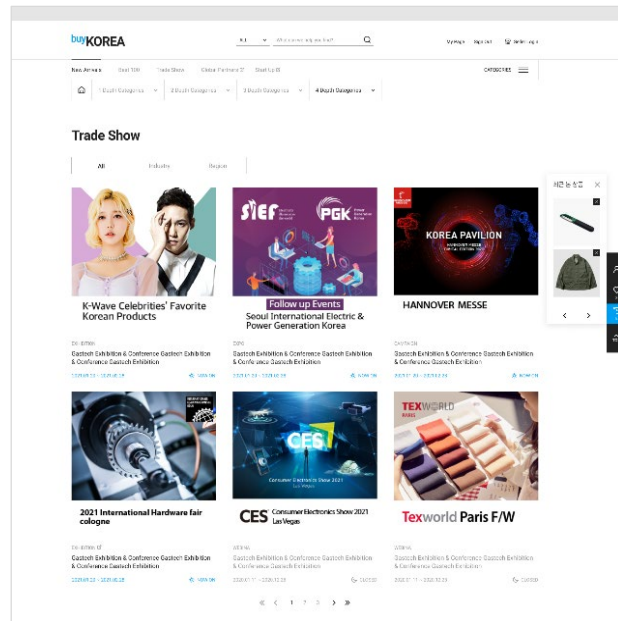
buyKOREA

All | What are you looking for?

My Page | Sign Up | Sign In

New Arrivals | Best 100 | Trade Show | Global Partners | Start Up

CATEGORIES

1 Depth Categories | 2 Depth Categories | 3 Depth Categories | 4 Depth Categories

Trade Show

All | Industry | Region

K-Wave Celebrities' Favorite Korean Products

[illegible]

Gastech Exhibition & Conference Gastech Exhibition & Conference Gastech Exhibition

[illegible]

SIEF | PGK

Follow up Events

Seoul International Electric & Power Generation Korea

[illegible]

Gastech Exhibition & Conference Gastech Exhibition & Conference Gastech Exhibition

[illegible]

KOREA PAVILION

HANNOVER MESSE

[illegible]

Gastech Exhibition & Conference Gastech Exhibition & Conference Gastech Exhibition

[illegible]

2021 International Hardware fair cologne

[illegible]

Gastech Exhibition & Conference Gastech Exhibition & Conference Gastech Exhibition

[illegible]

CES

Consumer Electronics Show 2021 Las Vegas

CES Consumer Electronics Show 2021 Las Vegas

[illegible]

Gastech Exhibition & Conference Gastech Exhibition & Conference Gastech Exhibition

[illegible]

TEXWORLD

Texworld Paris F/W

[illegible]

Gastech Exhibition & Conference Gastech Exhibition & Conference Gastech Exhibition

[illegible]

« ‹ 1 2 3 › »

최근 본 상품